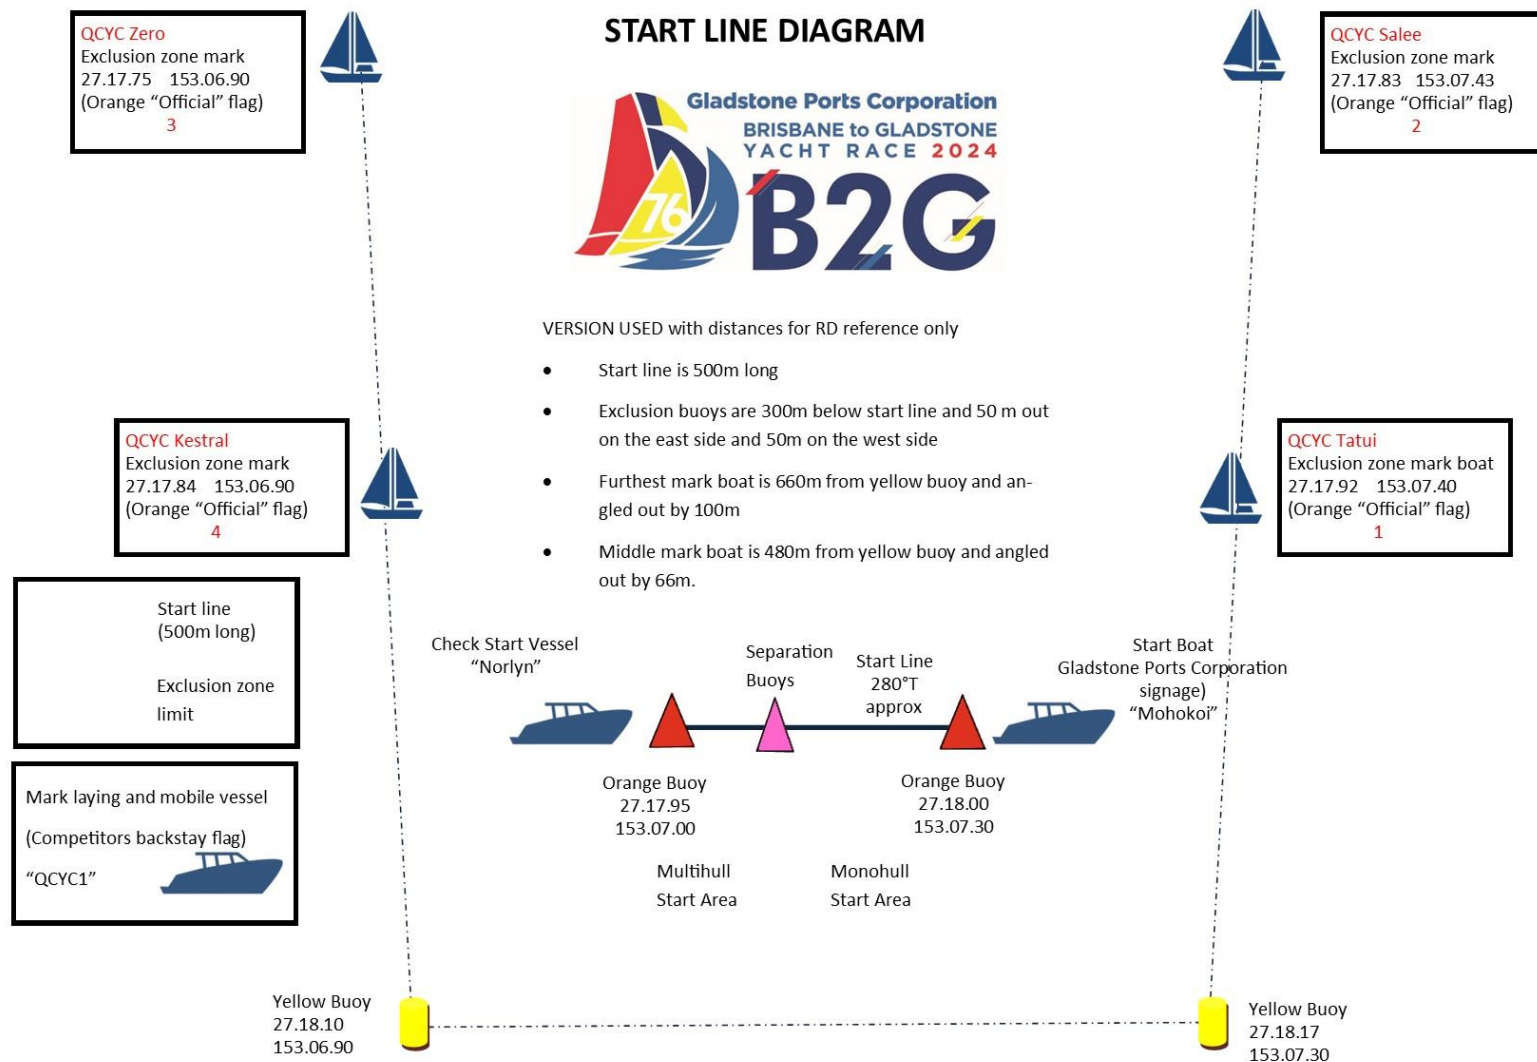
QCYC Zero
Exclusion zone mark
27.17.75 153.06.90
(Orange “Official” flag)
3

START LINE DIAGRAM

QCYC Salee
Exclusion zone mark
27.17.83 153.07.43
(Orange “Official” flag)
2

Gladstone Ports Corporation
BRISBANE to GLADSTONE
YACHT RACE 2024
76
B2G

VERSION USED with distances for RD reference only

- Start line is 500m long
- Exclusion buoys are 300m below start line and 50 m out on the east side and 50m on the west side
- Furthest mark boat is 660m from yellow buoy and angled out by 100m
- Middle mark boat is 480m from yellow buoy and angled out by 66m.

QCYC Kestral
Exclusion zone mark
27.17.84 153.06.90
(Orange “Official” flag)
4

QCYC Tatui
Exclusion zone mark boat
27.17.92 153.07.40
(Orange “Official” flag)
1

Start line
(500m long)

Exclusion zone
limit

Mark laying and mobile vessel
(Competitors backstay flag)
“QCYC1”

Check Start Vessel
“Norlyn”

Separation
Buoys

Start Line
280°T
approx

Start Boat
Gladstone Ports Corporation
signage)
“Mohokoi”

Orange Buoy
27.17.95
153.07.00

Orange Buoy
27.18.00
153.07.30

Multihull
Start Area

Monohull
Start Area

Yellow Buoy
27.18.10
153.06.90

Yellow Buoy
27.18.17
153.07.30